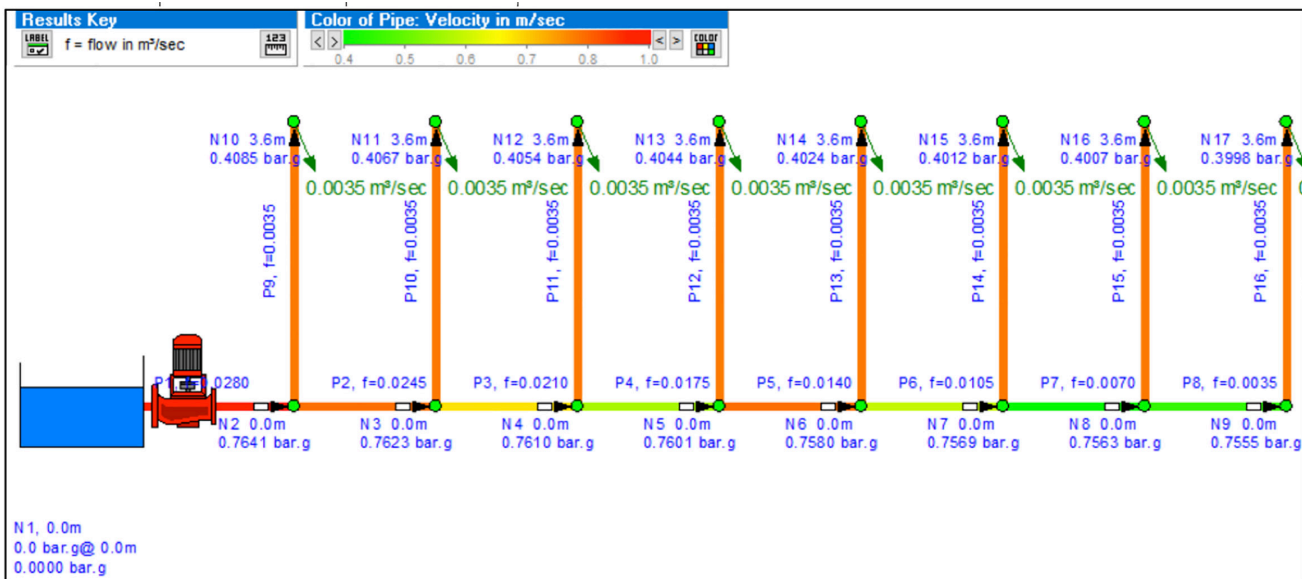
Results Key

LABEL f = flow in m³/sec 123

Color of Pipe: Velocity in m/sec

< > < > COLOR

0.4 0.5 0.6 0.7 0.8 1.0

N10 3.6m
0.4085 bar.g

N11 3.6m
0.4067 bar.g

N12 3.6m
0.4054 bar.g

N13 3.6m
0.4044 bar.g

N14 3.6m
0.4024 bar.g

N15 3.6m
0.4012 bar.g

N16 3.6m
0.4007 bar.g

N17 3.6m
0.3998 bar.g

0.0035 m³/sec 0.0035 m³/sec 0.0035 m³/sec 0.0035 m³/sec 0.0035 m³/sec 0.0035 m³/sec 0.0035 m³/sec

P9, f=0.0035 P10, f=0.0035 P11, f=0.0035 P12, f=0.0035 P13, f=0.0035 P14, f=0.0035 P15, f=0.0035 P16, f=0.0035

P1 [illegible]0280 P2, f=0.0245 P3, f=0.0210 P4, f=0.0175 P5, f=0.0140 P6, f=0.0105 P7, f=0.0070 P8, f=0.0035

N2 0.0m
0.7641 bar.g

N3 0.0m
0.7623 bar.g

N4 0.0m
0.7610 bar.g

N5 0.0m
0.7601 bar.g

N6 0.0m
0.7580 bar.g

N7 0.0m
0.7569 bar.g

N8 0.0m
0.7563 bar.g

N9 0.0m
0.7555 bar.g

N1, 0.0m
0.0 bar.g@ 0.0m
0.0000 bar.g